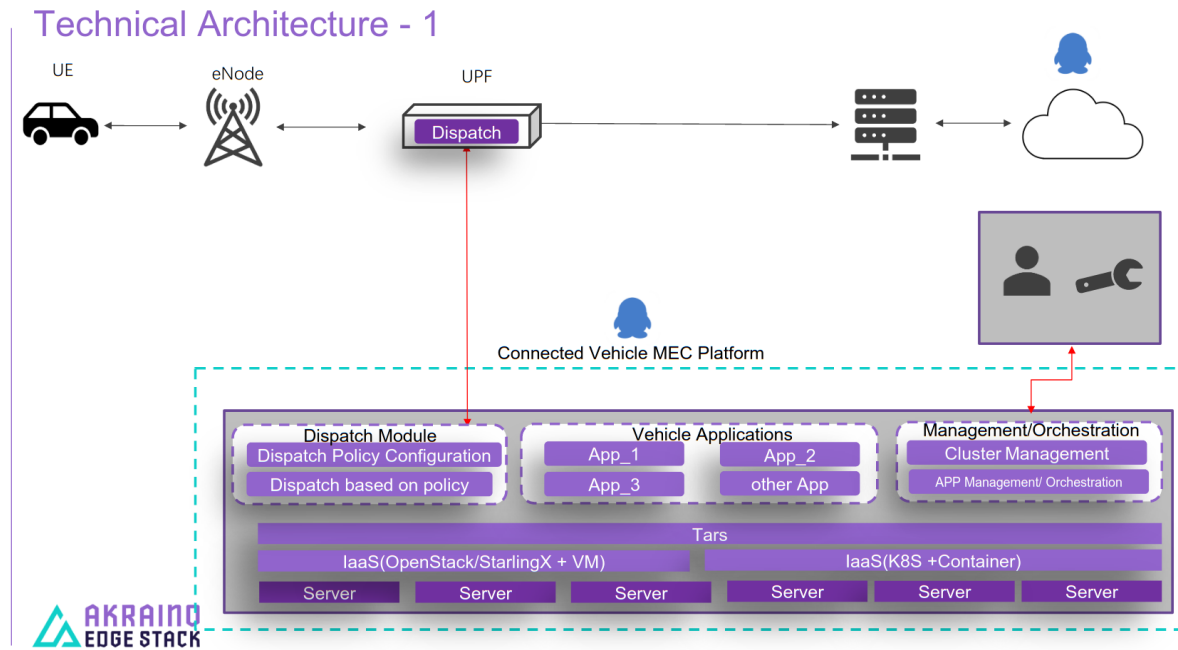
Technical Architecture - 1

UE

eNode

UPF

Dispatch

Connected Vehicle MEC Platform

Dispatch Module

Dispatch Policy Configuration

Dispatch based on policy

Vehicle Applications

App_1

App_2

App_3

other App

Management/Orchestration

Cluster Management

APP Management/ Orchestration

Tars

IaaS(OpenStack/StarlingX + VM)

IaaS(K8S +Container)

Server

Server

Server

Server

Server

Server

AKRAINO EDGE STACK